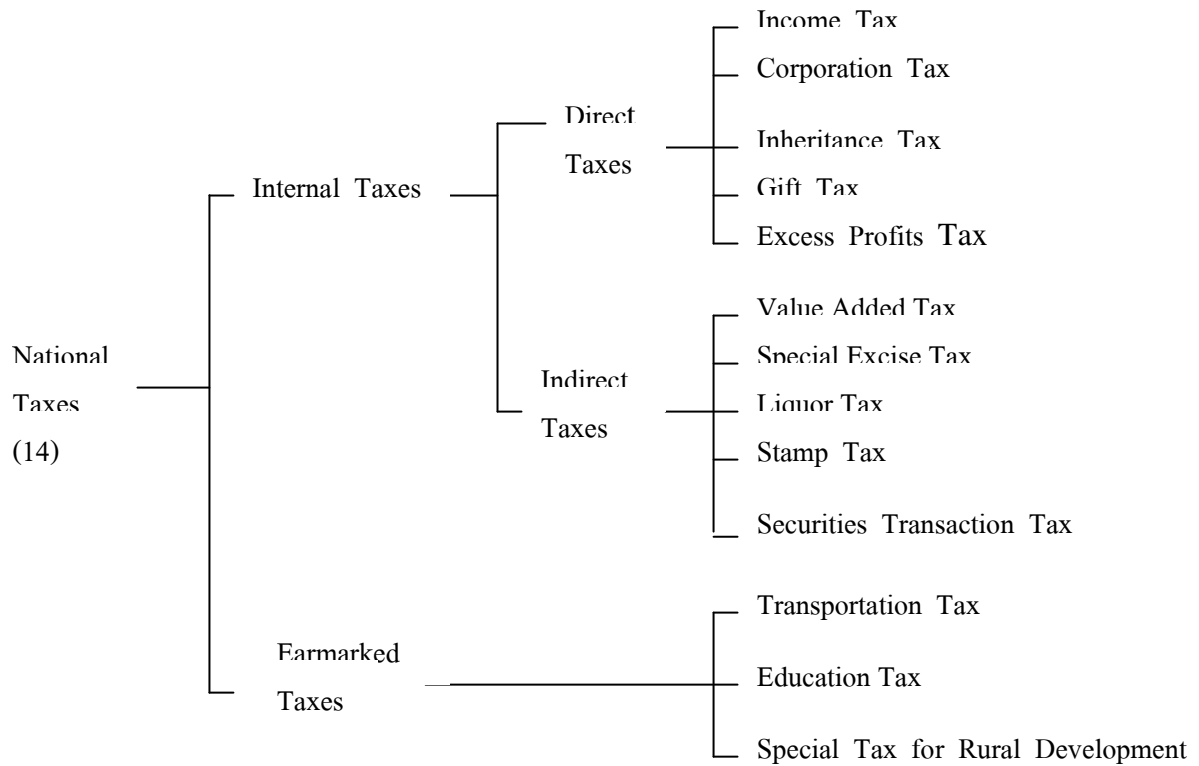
National Taxes (14)

Internal Taxes

Direct Taxes

Income Tax
Corporation Tax
Inheritance Tax
Gift Tax
Excess Profits Tax

Indirect Taxes

Value Added Tax
Special Excise Tax
Liquor Tax
Stamp Tax
Securities Transaction Tax

Earmarked Taxes

Transportation Tax
Education Tax
Special Tax for Rural Development